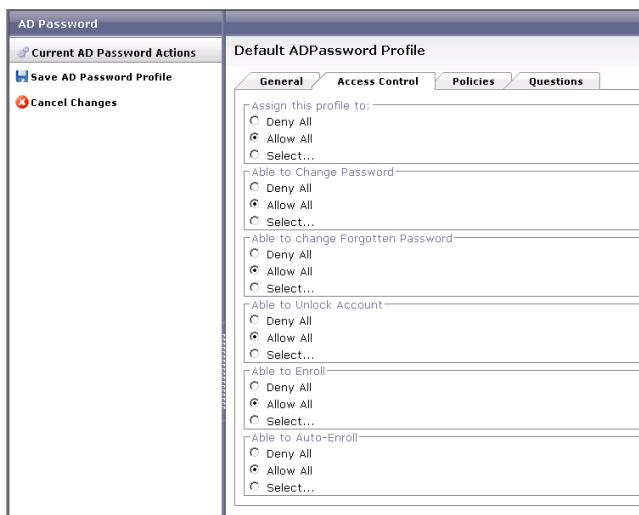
AD Password

Current AD Password Actions

Save AD Password Profile

Cancel Changes

Default ADPassword Profile

General | Access Control | Policies | Questions

Assign this profile to:
Deny All
Allow All
Select...

Able to Change Password
Deny All
Allow All
Select...

Able to change Forgotten Password
Deny All
Allow All
Select...

Able to Unlock Account
Deny All
Allow All
Select...

Able to Enroll
Deny All
Allow All
Select...

Able to Auto-Enroll
Deny All
Allow All
Select...